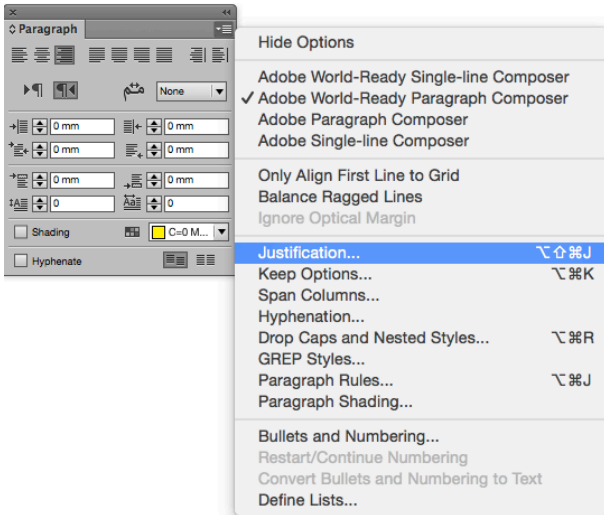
× ‹‹
Paragraph

None

0 mm
0 mm
0 mm
0 mm
0 mm
0 mm
0
0

Shading
C=0 M...
Hyphenate

Hide Options

Adobe World-Ready Single-line Composer
✓ Adobe World-Ready Paragraph Composer
Adobe Paragraph Composer
Adobe Single-line Composer

Only Align First Line to Grid
Balance Ragged Lines
Ignore Optical Margin

Justification... ⌥⇧⌘J
Keep Options... ⌥⌘K
Span Columns...
Hyphenation...
Drop Caps and Nested Styles... ⌥⌘R
GREP Styles...
Paragraph Rules... ⌥⌘J
Paragraph Shading...

Bullets and Numbering...
Restart/Continue Numbering
Convert Bullets and Numbering to Text
Define Lists...